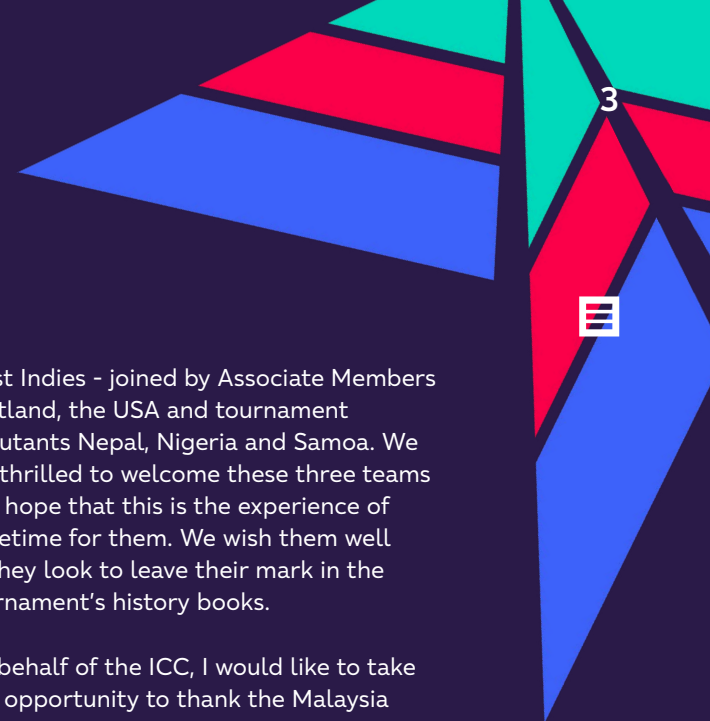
3

st Indies - joined by Associate Members tland, the USA and tournament utants Nepal, Nigeria and Samoa. We thrilled to welcome these three teams hope that this is the experience of etime for them. We wish them well hey look to leave their mark in the rnament's history books.

behalf of the ICC, I would like to take opportunity to thank the Malaysia